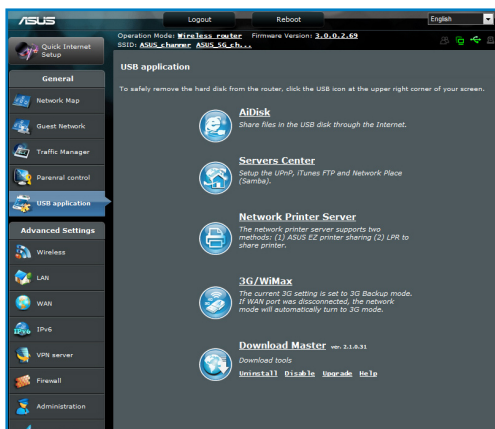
ASUS

Logout

Reboot

English

Quick Internet Setup

Operation Mode: Wireless router Firmware Version: 3.0.0.2.69
SSID: ASUS_channer ASUS_5G_ch...

General

Network Map

Guest Network

Traffic Manager

Parenral control

USB application

Advanced Settings

Wireless

LAN

WAN

IPv6

VPN server

Firewall

Administration

USB application

To safely remove the hard disk from the router, click the USB icon at the upper right corner of your screen.

AiDisk
Share files in the USB disk through the Internet.

Servers Center
Setup the UPnP, iTunes FTP and Network Place (Samba).

Network Printer Server
The network printer server supports two methods: (1) ASUS EZ printer sharing (2) LPR to share printer.

3G/WiMax
The current 3G setting is set to 3G Backup mode. If WAN port was dissconnected, the network mode will automatically turn to 3G mode.

Download Master ver. 2.1.0.31
Download tools
Uninstall Disable Upgrade Help